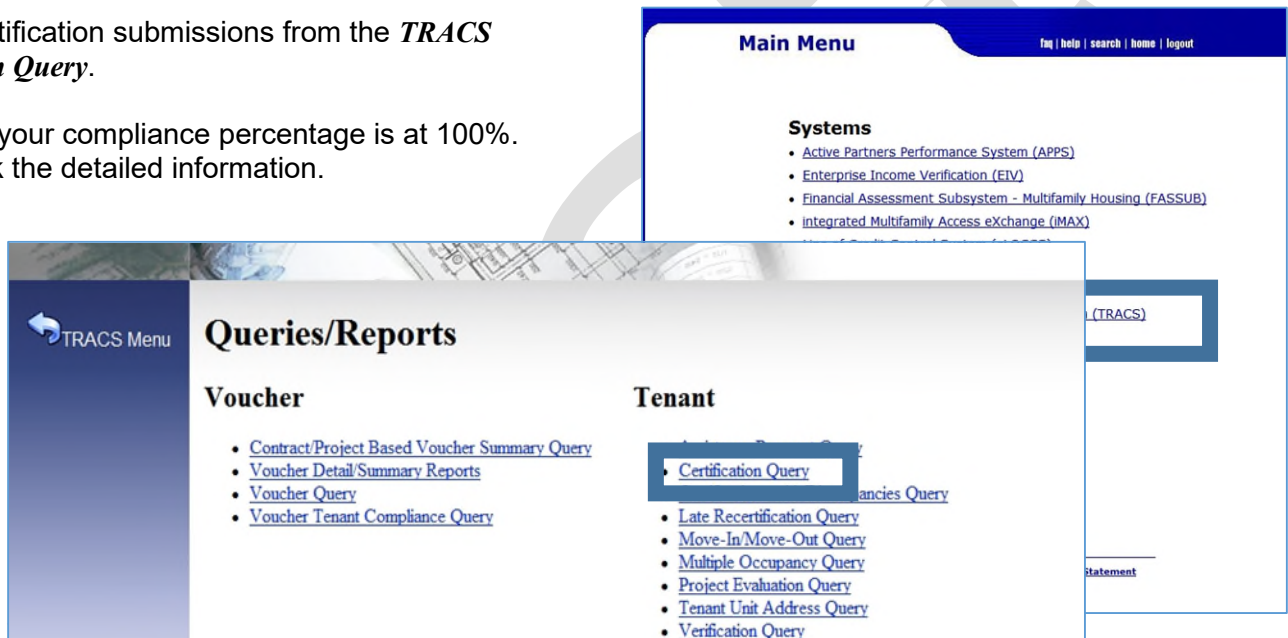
tification submissions from the *TRACS* *n Query*.

your compliance percentage is at 100%. k the detailed information.

Main Menu

faq | help | search | home | logout

Systems

- Active Partners Performance System (APPS)
- Enterprise Income Verification (EIV)
- Financial Assessment Subsystem - Multifamily Housing (FASSUB)
- integrated Multifamily Access eXchange (iMAX)
- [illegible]

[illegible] (TRACS)

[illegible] Statement

TRACS Menu

Queries/Reports

Voucher

- Contract/Project Based Voucher Summary Query
- Voucher Detail/Summary Reports
- Voucher Query
- Voucher Tenant Compliance Query

Tenant

- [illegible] Query
- Certification Query
- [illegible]ancies Query
- Late Recertification Query
- Move-In/Move-Out Query
- Multiple Occupancy Query
- Project Evaluation Query
- Tenant Unit Address Query
- Verification Query